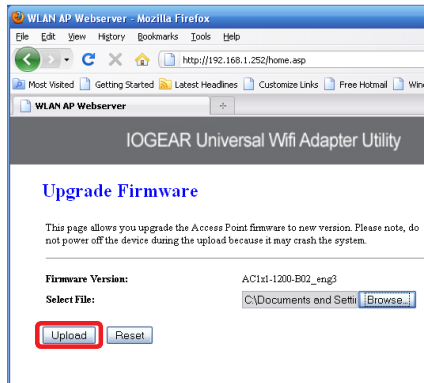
WLAN AP Webserver - Mozilla Firefox

File Edit View History Bookmarks Tools Help

http://192.168.1.252/home.asp

Most Visited Getting Started Latest Headlines Customize Links Free Hotmail Win

WLAN AP Webserver +

IOGEAR Universal Wifi Adapter Utility

Upgrade Firmware

This page allows you upgrade the Access Point firmware to new version. Please note, do not power off the device during the upload because it may crash the system.

Firmware Version: AC1x1-1200-B02_eng3

Select File: C:\Documents and Setti Browse...

Upload Reset